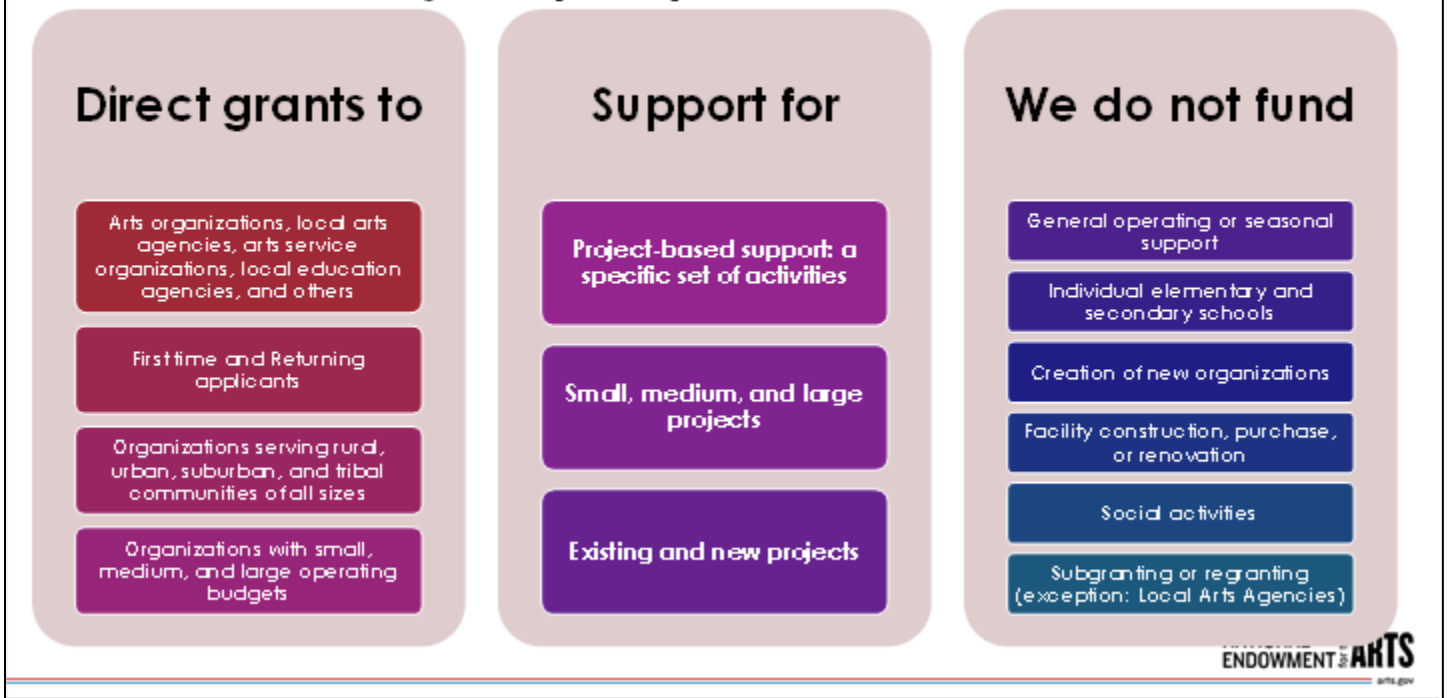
Direct grants to

Arts organizations, local arts agencies, arts service organizations, local education agencies, and others

First time and Returning applicants

Organizations serving rural, urban, suburban, and tribal communities of all sizes

Organizations with small, medium, and large operating budgets

Support for

Project-based support: a specific set of activities

Small, medium, and large projects

Existing and new projects

We do not fund

General operating or seasonal support

Individual elementary and secondary schools

Creation of new organizations

Facility construction, purchase, or renovation

Social activities

Subgranting or regranting (exception: Local Arts Agencies)

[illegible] ENDOWMENT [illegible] ARTS
arts.gov